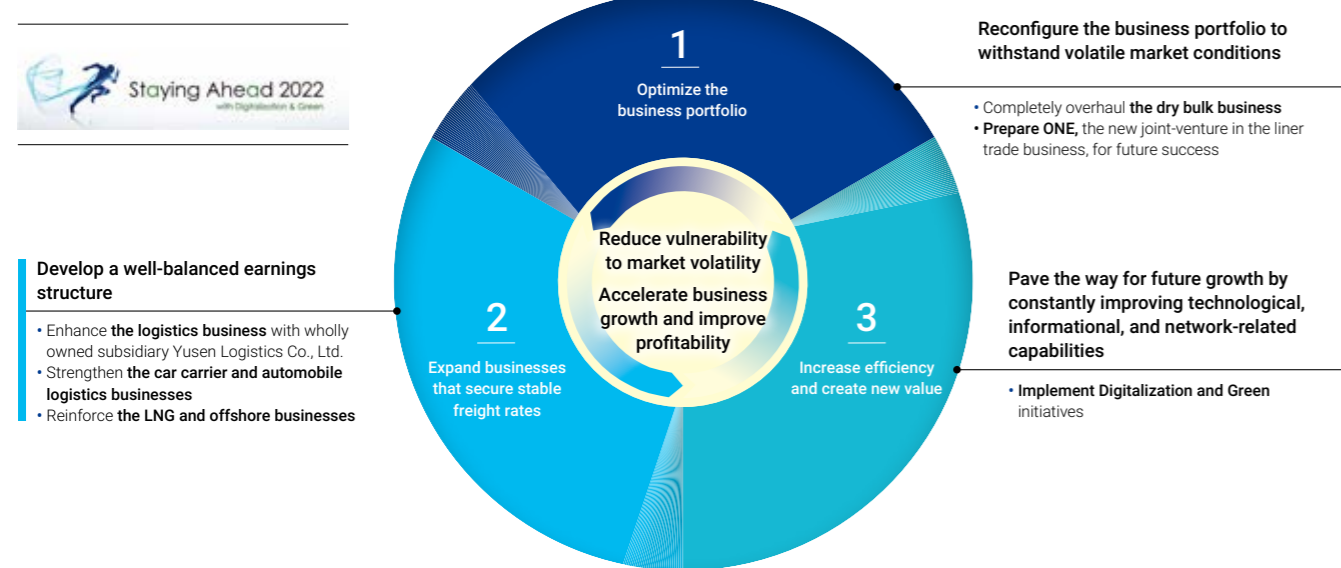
Staying Ahead 2022
with Digitalization & Green

1
Optimize the business portfolio

Reconfigure the business portfolio to withstand volatile market conditions

• Completely overhaul the dry bulk business
• Prepare ONE, the new joint-venture in the liner trade business, for future success

Reduce vulnerability to market volatility
Accelerate business growth and improve profitability

Develop a well-balanced earnings structure

• Enhance the logistics business with wholly owned subsidiary Yusen Logistics Co., Ltd.
• Strengthen the car carrier and automobile logistics businesses
• Reinforce the LNG and offshore businesses

2
Expand businesses that secure stable freight rates

3
Increase efficiency and create new value

Pave the way for future growth by constantly improving technological, informational, and network-related capabilities

• Implement Digitalization and Green initiatives